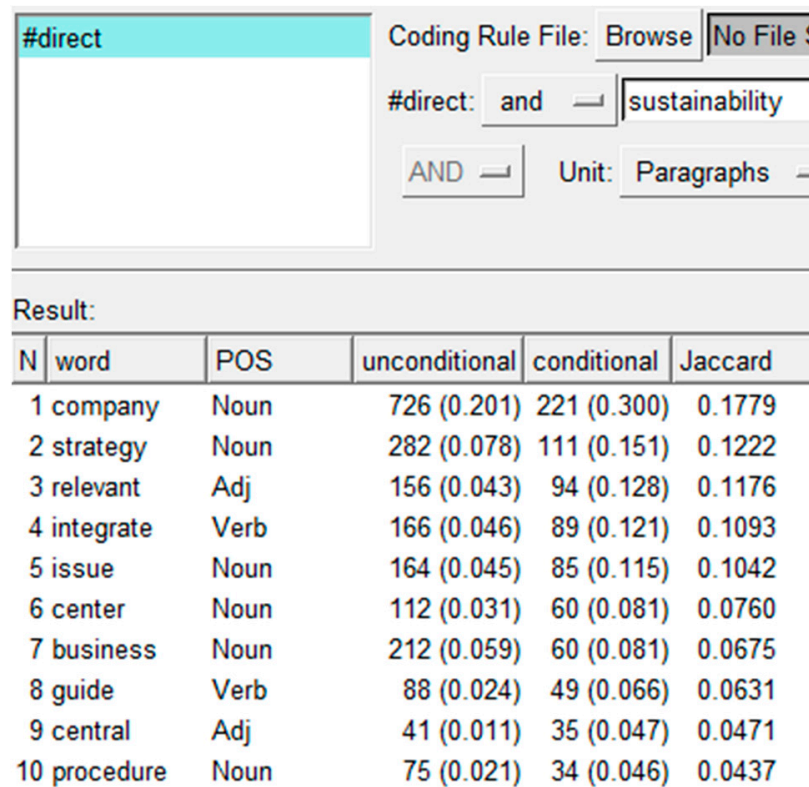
#direct

Coding Rule File: Browse No File S

#direct: and sustainability

AND Unit: Paragraphs

Result:

| N | word | POS | unconditional | conditional | Jaccard |
|---|---|---|---|---|---|
| 1 | company | Noun | 726 (0.201) | 221 (0.300) | 0.1779 |
| 2 | strategy | Noun | 282 (0.078) | 111 (0.151) | 0.1222 |
| 3 | relevant | Adj | 156 (0.043) | 94 (0.128) | 0.1176 |
| 4 | integrate | Verb | 166 (0.046) | 89 (0.121) | 0.1093 |
| 5 | issue | Noun | 164 (0.045) | 85 (0.115) | 0.1042 |
| 6 | center | Noun | 112 (0.031) | 60 (0.081) | 0.0760 |
| 7 | business | Noun | 212 (0.059) | 60 (0.081) | 0.0675 |
| 8 | guide | Verb | 88 (0.024) | 49 (0.066) | 0.0631 |
| 9 | central | Adj | 41 (0.011) | 35 (0.047) | 0.0471 |
| 10 | procedure | Noun | 75 (0.021) | 34 (0.046) | 0.0437 |